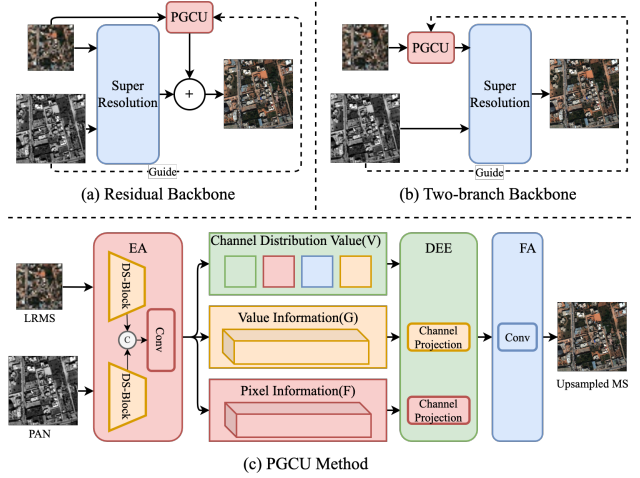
PGCU

Super Resolution

+

Guide

(a) Residual Backbone

PGCU

Super Resolution

Guide

(b) Two-branch Backbone

EA

LRMS

DS-Block

C

Conv

DS-Block

PAN

Channel Distribution Value(V)

Value Information(G)

Pixel Information(F)

DEE

Channel Projection

Channel Projection

FA

Conv

Upsampled MS

(c) PGCU Method